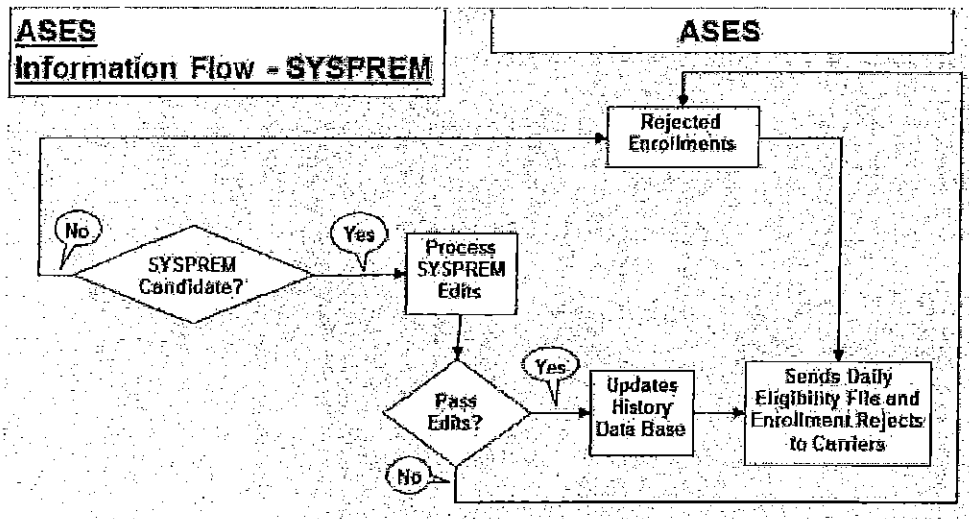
ASES
Information Flow - SYSPREM

ASES

Rejected Enrollments

No

SYSPREM Candidate?

Yes

Process SYSPREM Edits

Pass Edits?

Yes

Updates History Data Base

Sends Daily Eligibility File and Enrollment Rejects to Carriers

No